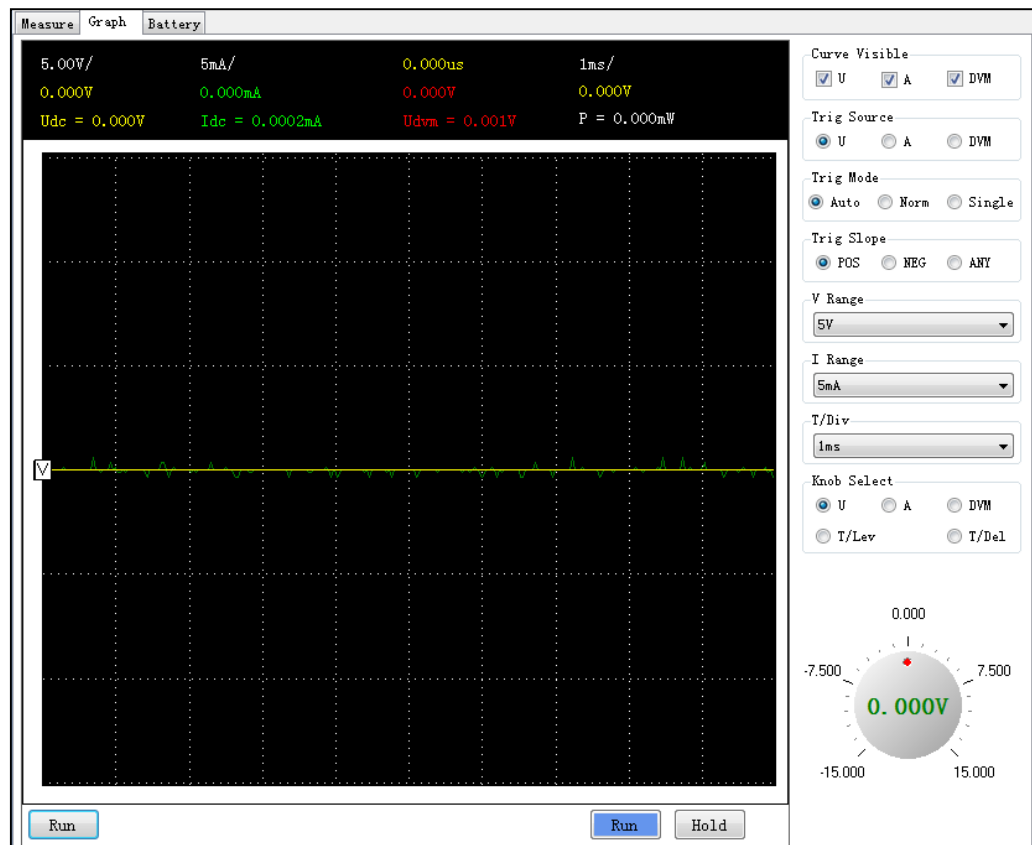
Measure Graph Battery

5.00V/ 5mA/ 0.000us 1ms/
0.000V 0.000mA 0.000V 0.000V
Udc = 0.000V Idc = 0.0002mA Udvm = 0.001V P = 0.000mW

V

Curve Visible
U A DVM

Trig Source
U A DVM

Trig Mode
Auto Norm Single

Trig Slope
POS NEG ANY

V Range
5V

I Range
5mA

T/Div
1ms

Knob Select
U A DVM
T/Lev T/Del

0.000
-7.500 7.500
0.000V
-15.000 15.000

Run Run Hold